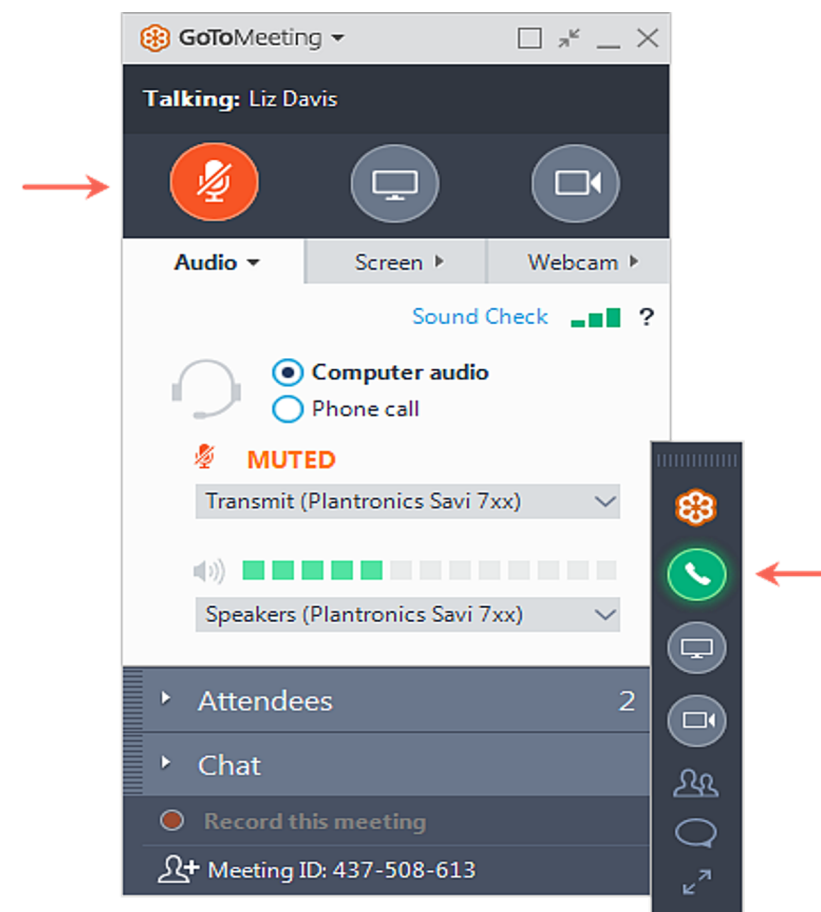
GoToMeeting

Talking: Liz Davis

Audio
Screen
Webcam

Sound Check ?

Computer audio
Phone call

MUTED

Transmit (Plantronics Savi 7xx)

Speakers (Plantronics Savi 7xx)

Attendees 2

Chat

Record this meeting

Meeting ID: 437-508-613